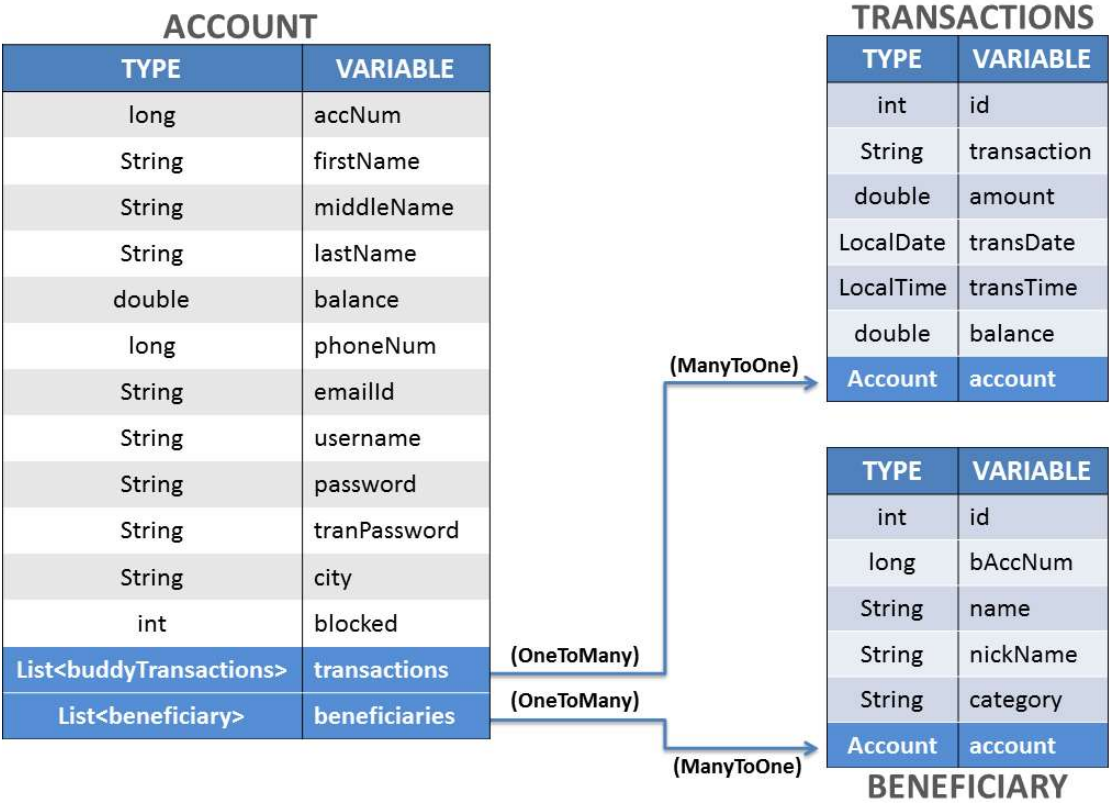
ACCOUNT

| TYPE | VARIABLE |
|---|---|
| long | accNum |
| String | firstName |
| String | middleName |
| String | lastName |
| double | balance |
| long | phoneNum |
| String | emailId |
| String | username |
| String | password |
| String | tranPassword |
| String | city |
| int | blocked |
| List<buddyTransactions> | transactions |
| List<beneficiary> | beneficiaries |

TRANSACTIONS

| TYPE | VARIABLE |
|---|---|
| int | id |
| String | transaction |
| double | amount |
| LocalDate | transDate |
| LocalTime | transTime |
| double | balance |
| Account | account |

(ManyToOne)

(OneToMany)

(OneToMany)

(ManyToOne)

| TYPE | VARIABLE |
|---|---|
| int | id |
| long | bAccNum |
| String | name |
| String | nickName |
| String | category |
| Account | account |

BENEFICIARY